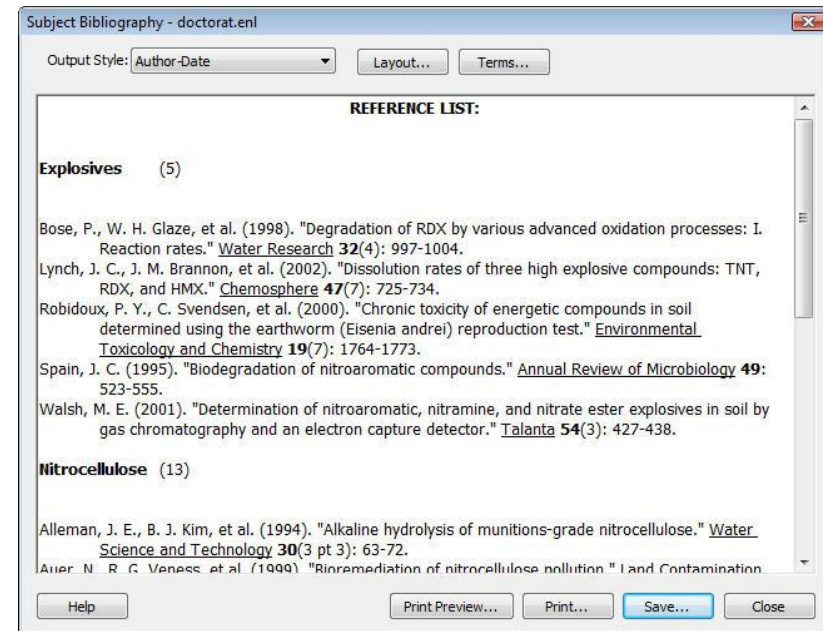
Subject Bibliography - doctorat.enl

Output Style: Author-Date

Layout...

Terms...

REFERENCE LIST:

Explosives (5)

Bose, P., W. H. Glaze, et al. (1998). "Degradation of RDX by various advanced oxidation processes: I. Reaction rates." Water Research **32**(4): 997-1004.
Lynch, J. C., J. M. Brannon, et al. (2002). "Dissolution rates of three high explosive compounds: TNT, RDX, and HMX." Chemosphere **47**(7): 725-734.
Robidoux, P. Y., C. Svendsen, et al. (2000). "Chronic toxicity of energetic compounds in soil determined using the earthworm (Eisenia andrei) reproduction test." Environmental Toxicology and Chemistry **19**(7): 1764-1773.
Spain, J. C. (1995). "Biodegradation of nitroaromatic compounds." Annual Review of Microbiology **49**: 523-555.
Walsh, M. E. (2001). "Determination of nitroaromatic, nitramine, and nitrate ester explosives in soil by gas chromatography and an electron capture detector." Talanta **54**(3): 427-438.

Nitrocellulose (13)

Alleman, J. E., B. J. Kim, et al. (1994). "Alkaline hydrolysis of munitions-grade nitrocellulose." Water Science and Technology **30**(3 pt 3): 63-72.
Auer, N., R. G. Veness, et al. (1999). "Bioremediation of nitrocellulose pollution." Land Contamination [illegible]

Help

Print Preview...

Print...

Save...

Close